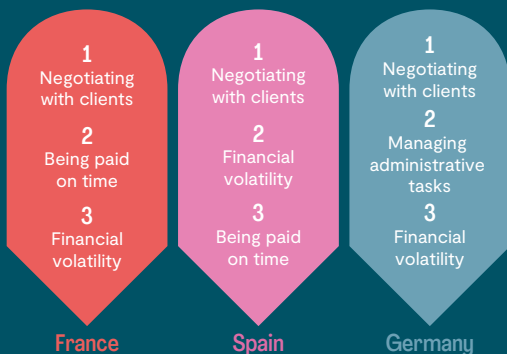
1
Negotiating with clients
2
Being paid on time
3
Financial volatility

France

1
Negotiating with clients
2
Financial volatility
3
Being paid on time

Spain

1
Negotiating with clients
2
Managing administrative tasks
3
Financial volatility

Germany